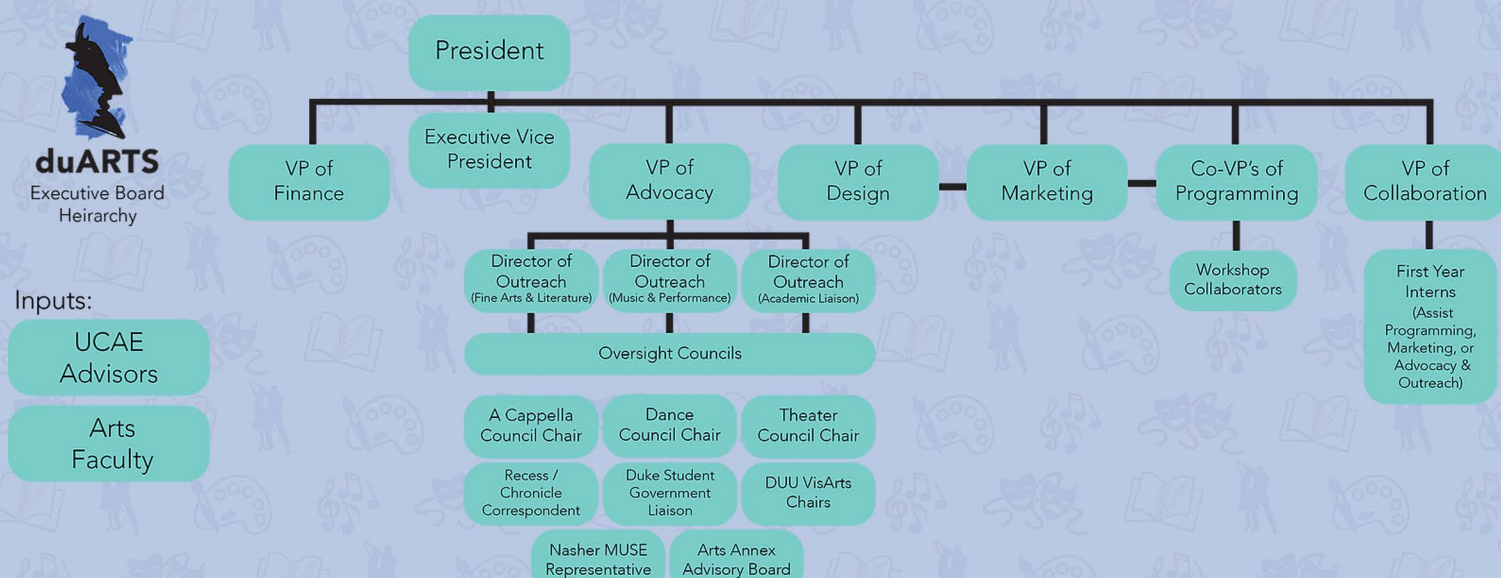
duARTS
Executive Board Heirarchy

Inputs:
UCAE Advisors
Arts Faculty

President

VP of Finance

Executive Vice President

VP of Advocacy

VP of Design

VP of Marketing

Co-VP's of Programming

VP of Collaboration

Director of Outreach (Fine Arts & Literature)

Director of Outreach (Music & Performance)

Director of Outreach (Academic Liaison)

Oversight Councils

A Cappella Council Chair

Dance Council Chair

Theater Council Chair

Recess / Chronicle Correspondent

Duke Student Government Liaison

DUU VisArts Chairs

Nasher MUSE Representative

Arts Annex Advisory Board

Workshop Collaborators

First Year Interns (Assist Programming, Marketing, or Advocacy & Outreach)